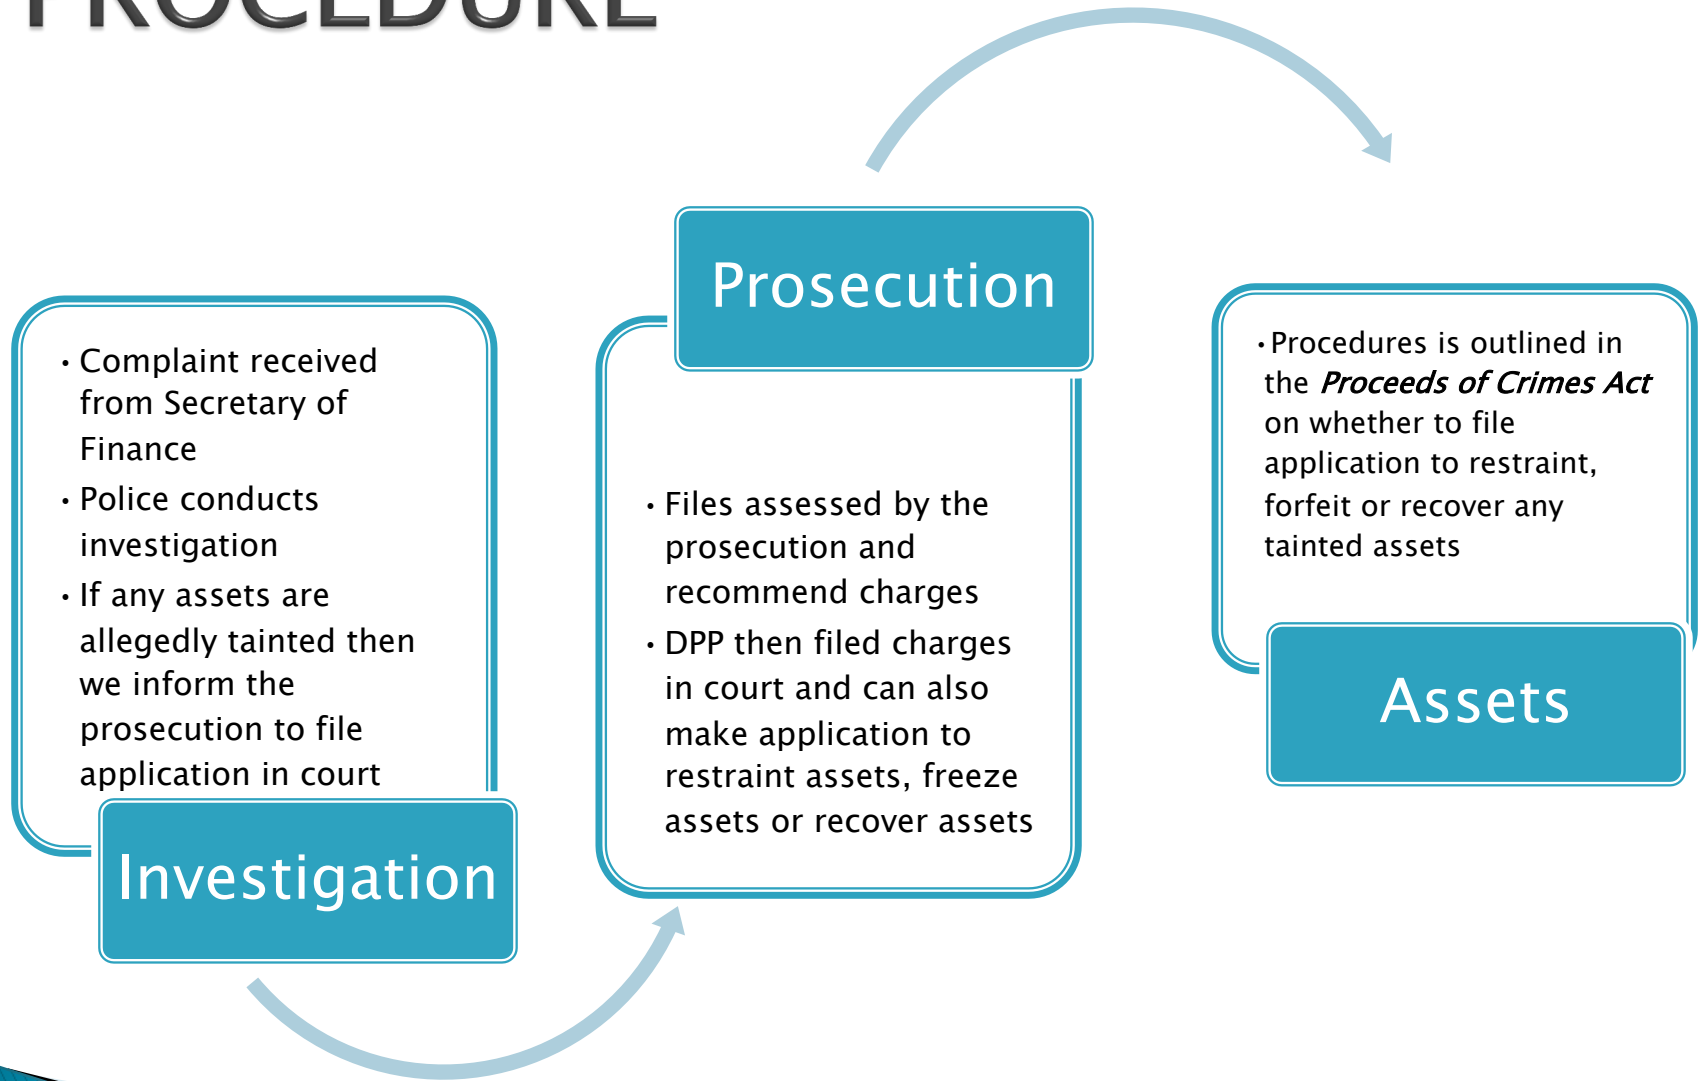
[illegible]

• Complaint received from Secretary of Finance
• Police conducts investigation
• If any assets are allegedly tainted then we inform the prosecution to file application in court

Investigation

Prosecution

• Files assessed by the prosecution and recommend charges
• DPP then filed charges in court and can also make application to restraint assets, freeze assets or recover assets

• Procedures is outlined in the *Proceeds of Crimes Act* on whether to file application to restraint, forfeit or recover any tainted assets

Assets